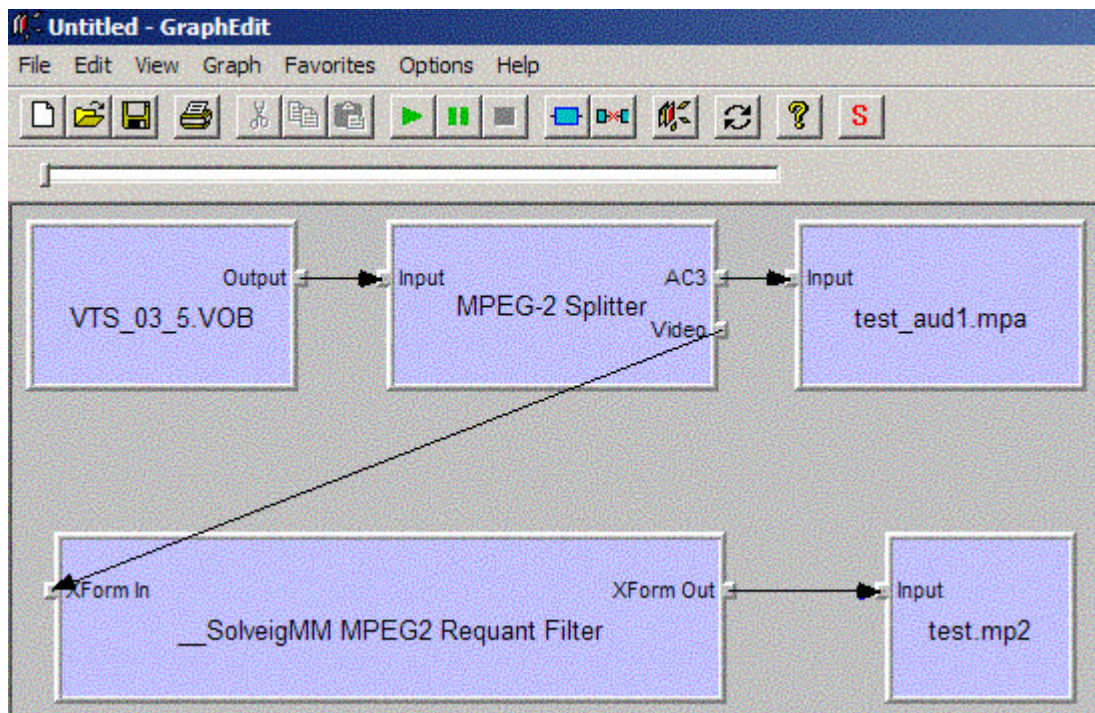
Untitled - GraphEdit

File Edit View Graph Favorites Options Help

S

Output
VTS_03_5.VOB

Input
MPEG-2 Splitter
AC3
Video

Input
test_aud1.mpa

XForm In
__SolveigMM MPEG2 Requant Filter
XForm Out

Input
test.mp2